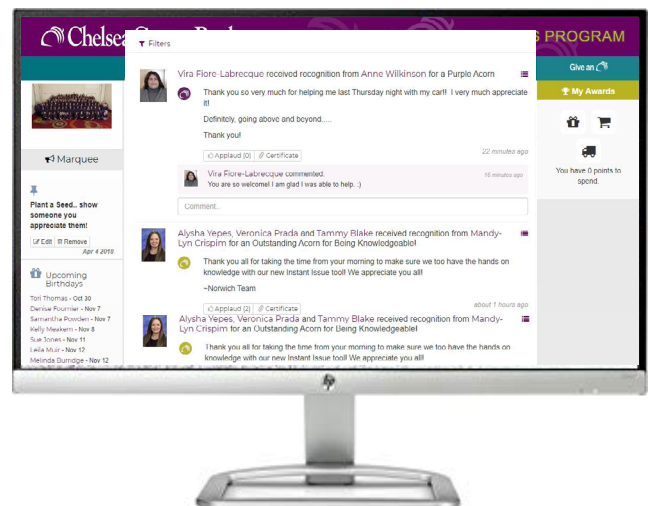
Chelsea

S PROGRAM

Filters

Vira Fiore-Labrecque received recognition from Anne Wilkinson for a Purple Acorn

Thank you so very much for helping me last Thursday night with my car!! I very much appreciate it!

Definitely, going above and beyond.....

Thank you!

Applaud (0) Certificate

22 minutes ago

Vira Fiore-Labrecque commented.

You are so welcome! I am glad I was able to help. :)

16 minutes ago

Comment...

Alysha Yepes, Veronica Prada and Tammy Blake received recognition from Mandy-Lyn Crispim for an Outstanding Acorn for Being Knowledgeable!

Thank you all for taking the time from your morning to make sure we have the hands on knowledge with our new Instant Issue tool! We appreciate you all!

~Norwich Team

Applaud (2) Certificate

about 1 hours ago

Alysha Yepes, Veronica Prada and Tammy Blake received recognition from Mandy-Lyn Crispim for an Outstanding Acorn for Being Knowledgeable!

Thank you all for taking the time from your morning to make sure we have the hands on knowledge with our new Instant Issue tool! We appreciate you all!

Marquee

Plant a Seed... show someone you appreciate them!

Edit Remove

Apr 4 2018

Upcoming Birthdays

Tori Thomas - Oct 30
Denise Fournier - Nov 7
Samantha Powden - Nov 7
Kelly Meekern - Nov 8
Sue Jones - Nov 11
Leila Muir - Nov 12
Melinda Burnidge - Nov 12

Give an

My Awards

You have 0 points to spend.

hp